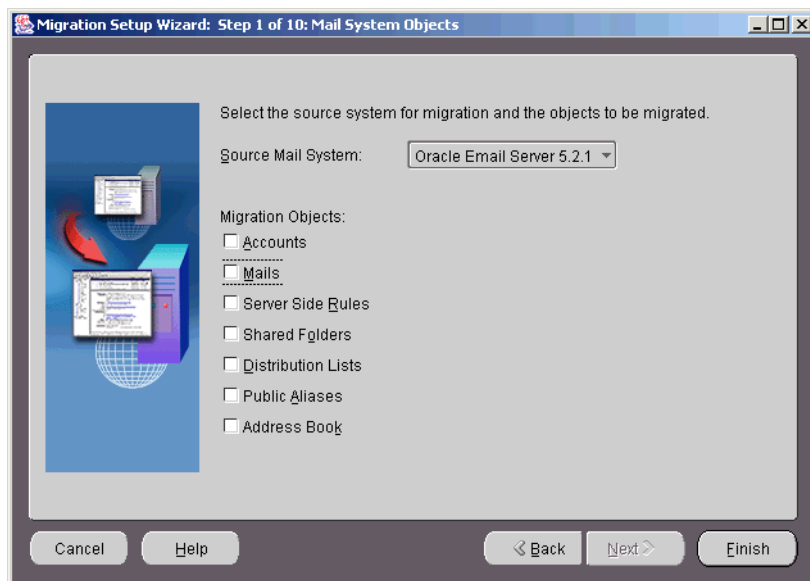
Migration Setup Wizard: Step 1 of 10: Mail System Objects

Select the source system for migration and the objects to be migrated.

Source Mail System: Oracle Email Server 5.2.1

Migration Objects:
Accounts
Mails
Server Side Rules
Shared Folders
Distribution Lists
Public Aliases
Address Book

Cancel
Help
Back
Next
Finish